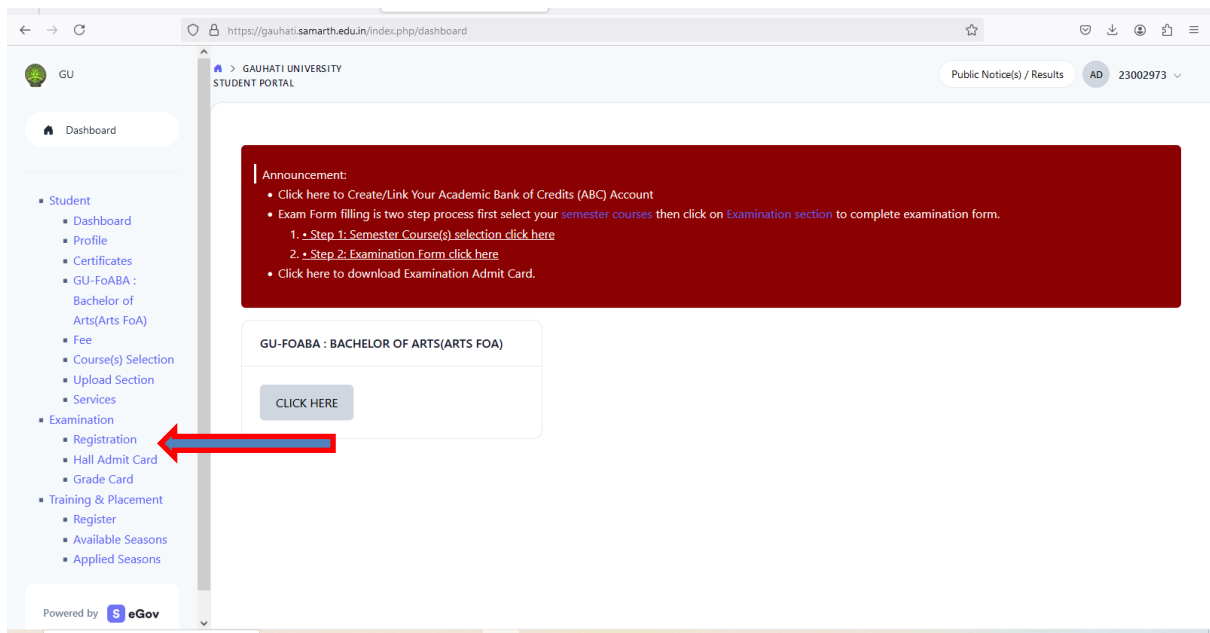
https://gauhati.samarth.edu.in/index.php/dashboard

GU

Dashboard

- Student
  - Dashboard
  - Profile
  - Certificates
  - GU-FoABA : Bachelor of Arts(Arts FoA)
  - Fee
  - Course(s) Selection
  - Upload Section
  - Services
- Examination
  - Registration
  - Hall Admit Card
  - Grade Card
- Training & Placement
  - Register
  - Available Seasons
  - Applied Seasons

Powered by S eGov

> GAUHATI UNIVERSITY
STUDENT PORTAL

Public Notice(s) / Results

AD 23002973

Announcement:
- Click here to Create/Link Your Academic Bank of Credits (ABC) Account
- Exam Form filling is two step process first select your semester courses then click on Examination section to complete examination form.
  1. • Step 1: Semester Course(s) selection click here
  2. • Step 2: Examination Form click here
- Click here to download Examination Admit Card.

GU-FOABA : BACHELOR OF ARTS(ARTS FOA)

CLICK HERE